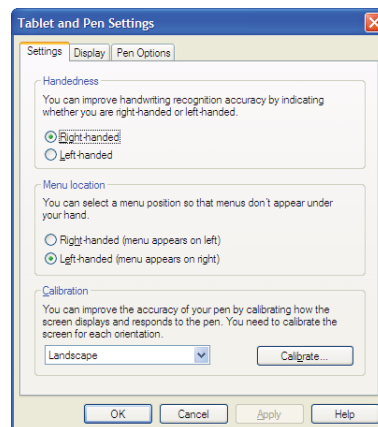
Tablet and Pen Settings

Settings | Display | Pen Options

Handedness

You can improve handwriting recognition accuracy by indicating whether you are right-handed or left-handed.

Right-handed

Left-handed

Menu location

You can select a menu position so that menus don't appear under your hand.

Right-handed (menu appears on left)

Left-handed (menu appears on right)

Calibration

You can improve the accuracy of your pen by calibrating how the screen displays and responds to the pen. You need to calibrate the screen for each orientation.

Landscape

Calibrate...

OK | Cancel | Apply | Help